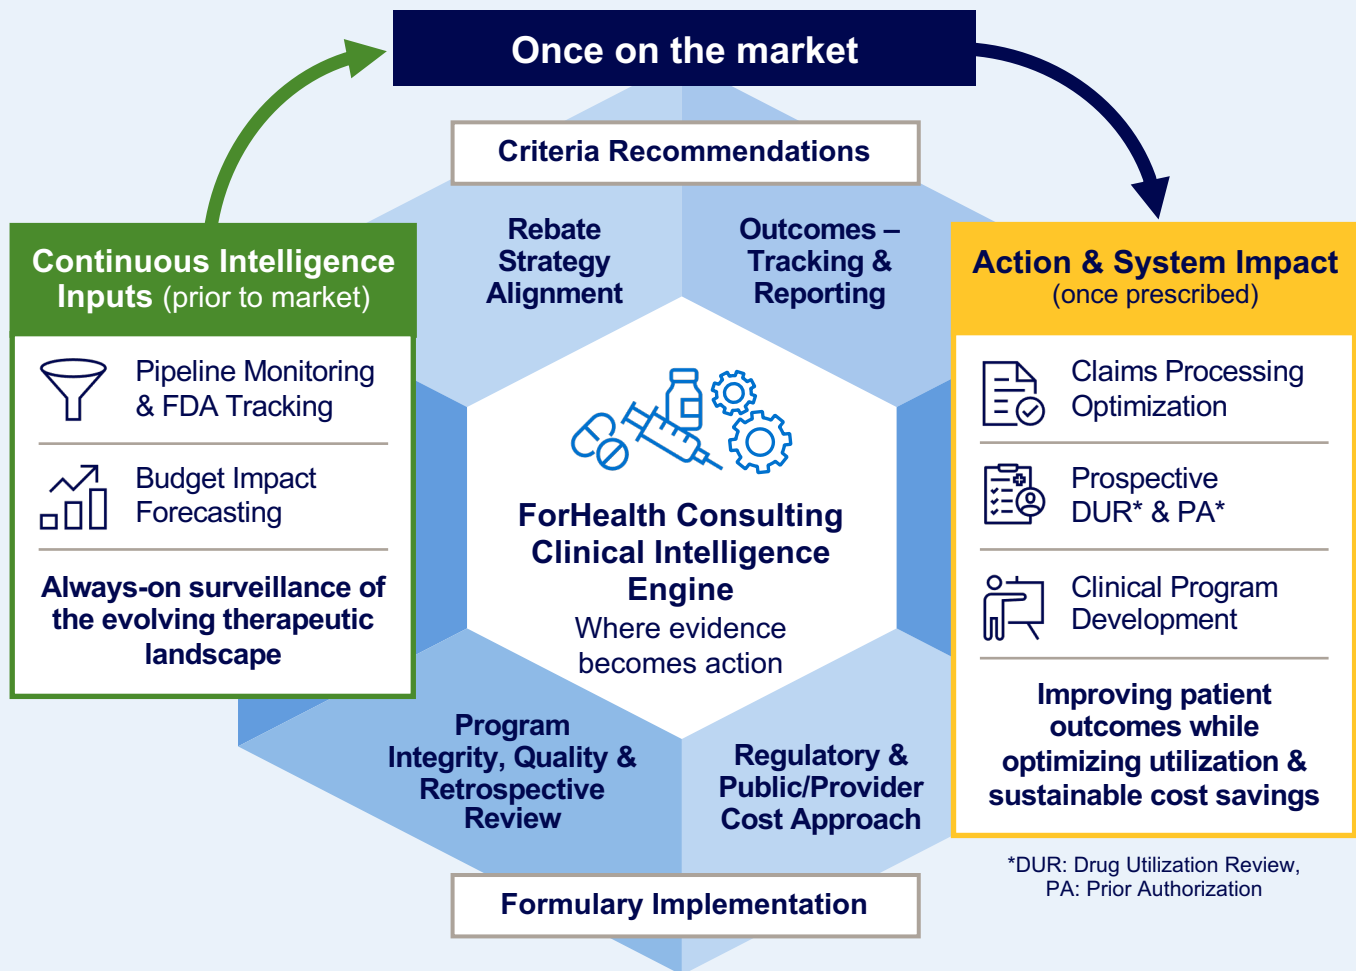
Once on the market

Criteria Recommendations

Continuous Intelligence Inputs (prior to market)

Pipeline Monitoring & FDA Tracking

Budget Impact Forecasting

Always-on surveillance of the evolving therapeutic landscape

Rebate Strategy Alignment

Outcomes – Tracking & Reporting

ForHealth Consulting Clinical Intelligence Engine

Where evidence becomes action

Program Integrity, Quality & Retrospective Review

Regulatory & Public/Provider Cost Approach

Formulary Implementation

Action & System Impact (once prescribed)

Claims Processing Optimization

Prospective DUR* & PA*

Clinical Program Development

Improving patient outcomes while optimizing utilization & sustainable cost savings

*DUR: Drug Utilization Review, PA: Prior Authorization